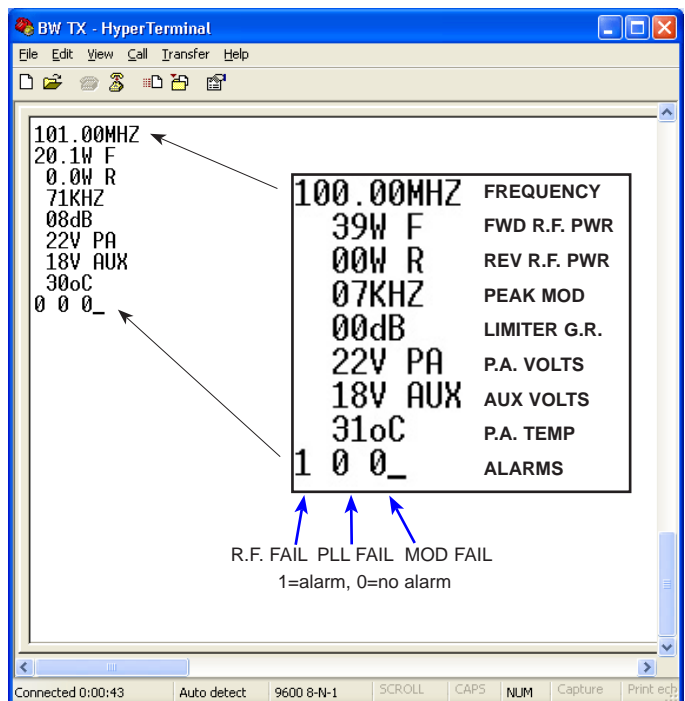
BW TX - HyperTerminal

File Edit View Call Transfer Help

101.00MHZ
20.1W F
0.0W R
71KHZ
08dB
22V PA
18V AUX
30oC
0 0 0_

| | |
|---|---|
| 100.00MHZ | FREQUENCY |
| 39W F | FWD R.F. PWR |
| 00W R | REV R.F. PWR |
| 07KHZ | PEAK MOD |
| 00dB | LIMITER G.R. |
| 22V PA | P.A. VOLTS |
| 18V AUX | AUX VOLTS |
| 31oC | P.A. TEMP |
| 1 0 0_ | ALARMS |

R.F. FAIL PLL FAIL MOD FAIL
1=alarm, 0=no alarm

Connected 0:00:43 | Auto detect | 9600 8-N-1 | SCROLL | CAPS | NUM | Capture | Print ech